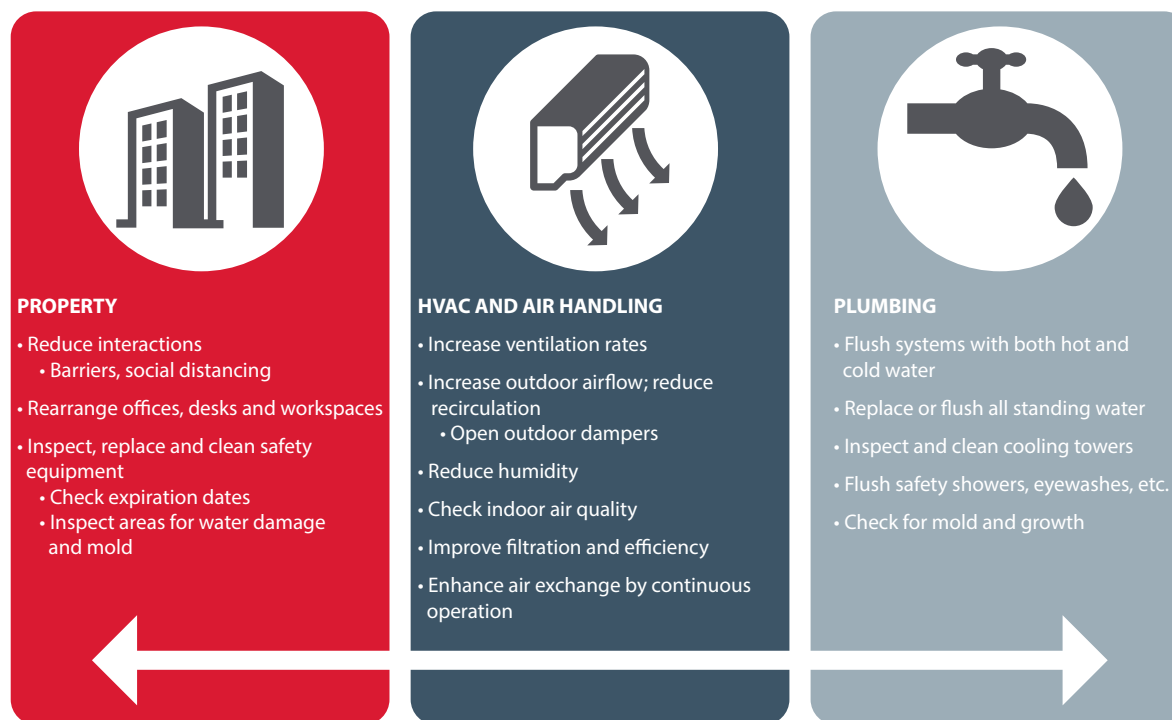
PROPERTY

• Reduce interactions
• Barriers, social distancing

• Rearrange offices, desks and workspaces

• Inspect, replace and clean safety equipment
• Check expiration dates
• Inspect areas for water damage and mold

HVAC AND AIR HANDLING

• Increase ventilation rates

• Increase outdoor airflow; reduce recirculation
• Open outdoor dampers

• Reduce humidity

• Check indoor air quality

• Improve filtration and efficiency

• Enhance air exchange by continuous operation

PLUMBING

• Flush systems with both hot and cold water

• Replace or flush all standing water

• Inspect and clean cooling towers

• Flush safety showers, eyewashes, etc.

• Check for mold and growth